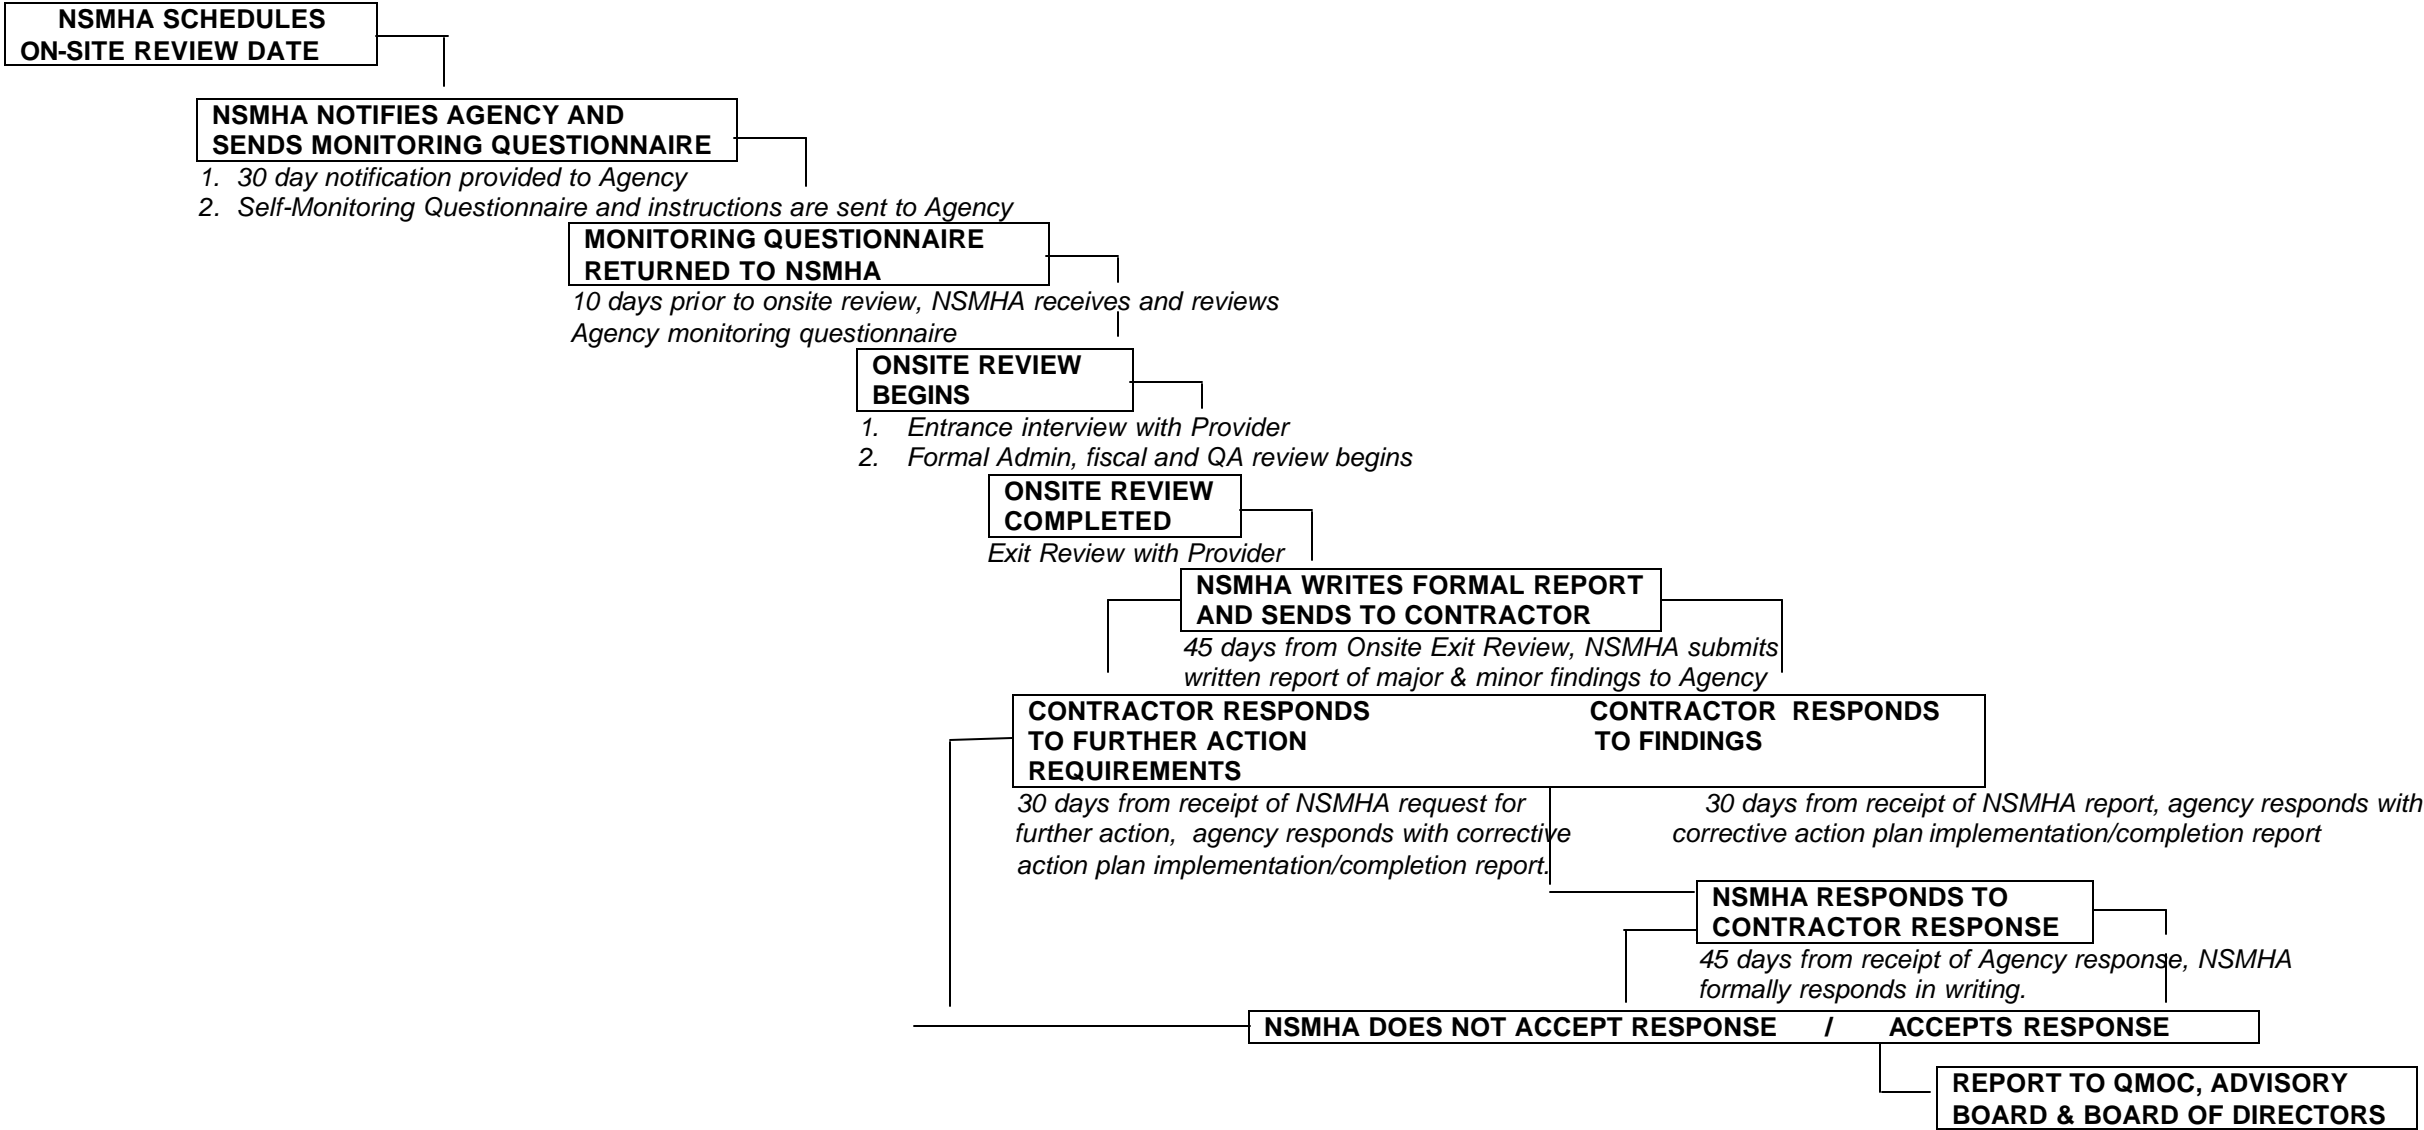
NSMHA SCHEDULES ON-SITE REVIEW DATE

NSMHA NOTIFIES AGENCY AND SENDS MONITORING QUESTIONNAIRE

1. 30 day notification provided to Agency
2. Self-Monitoring Questionnaire and instructions are sent to Agency

MONITORING QUESTIONNAIRE RETURNED TO NSMHA

10 days prior to onsite review, NSMHA receives and reviews Agency monitoring questionnaire

ONSITE REVIEW BEGINS

1. Entrance interview with Provider
2. Formal Admin, fiscal and QA review begins

ONSITE REVIEW COMPLETED

Exit Review with Provider

NSMHA WRITES FORMAL REPORT AND SENDS TO CONTRACTOR

45 days from Onsite Exit Review, NSMHA submits written report of major & minor findings to Agency

CONTRACTOR RESPONDS TO FURTHER ACTION REQUIREMENTS

CONTRACTOR RESPONDS TO FINDINGS

30 days from receipt of NSMHA request for further action, agency responds with corrective action plan implementation/completion report.

30 days from receipt of NSMHA report, agency responds with corrective action plan implementation/completion report

NSMHA RESPONDS TO CONTRACTOR RESPONSE

45 days from receipt of Agency response, NSMHA formally responds in writing.

NSMHA DOES NOT ACCEPT RESPONSE / ACCEPTS RESPONSE

REPORT TO QMOC, ADVISORY BOARD & BOARD OF DIRECTORS